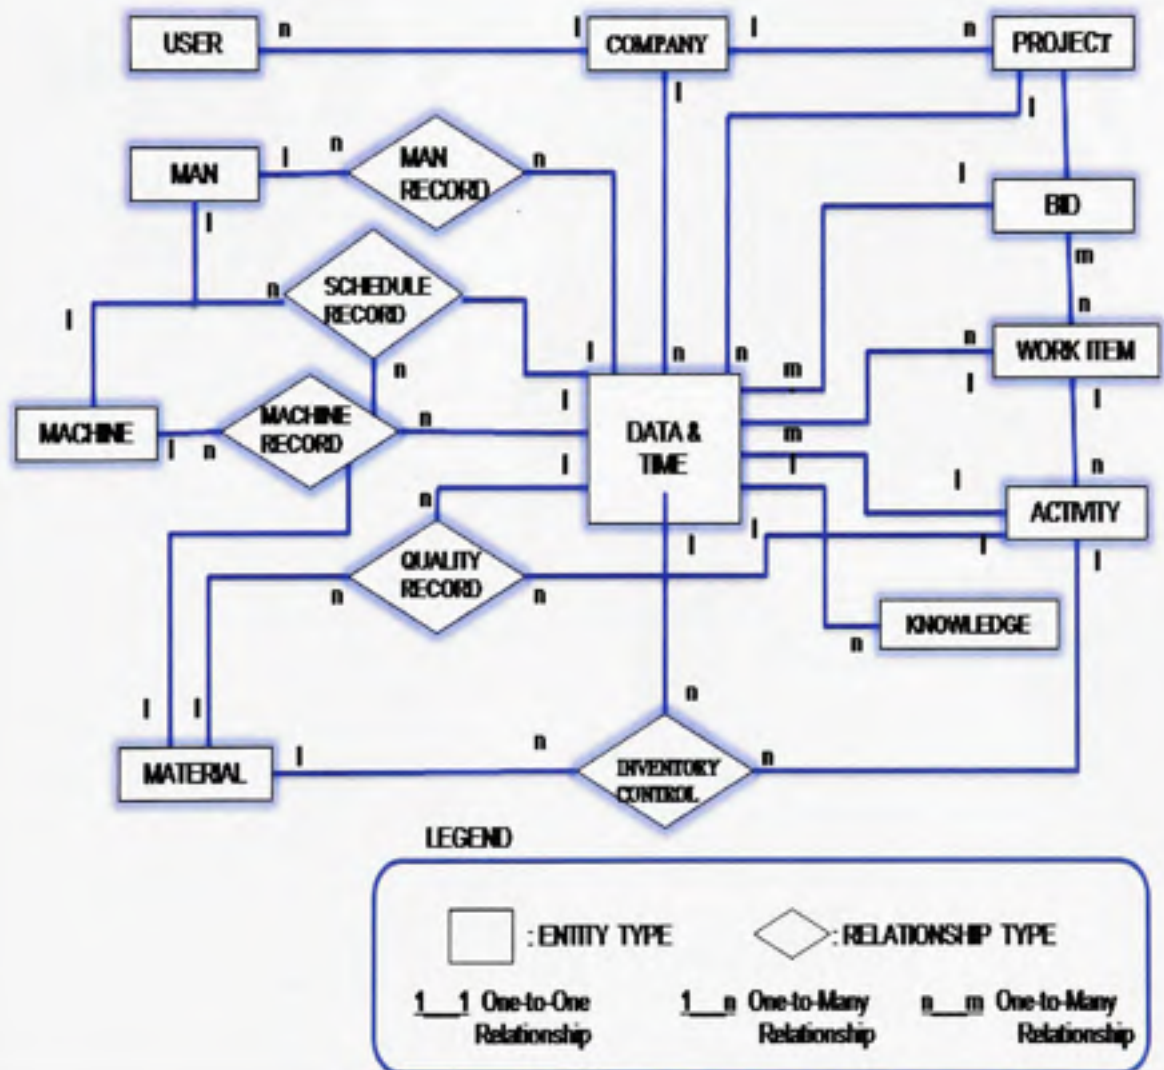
USER n l COMPANY l n PROJECT

l

l

MAN l n MAN RECORD n

l BID

l m

n SCHEDULE RECORD n

l n

n l n n m WORK ITEM

MACHINE l n MACHINE RECORD n l DATA & TIME m l l

l l n

l n ACTIVITY

n l l l

n QUALITY RECORD n l

n KNOWLEDGE

n

l l

MATERIAL l n INVENTORY CONTROL n

LEGEND

: ENTITY TYPE : RELATIONSHIP TYPE

1__1 One-to-One Relationship 1__n One-to-Many Relationship n__m One-to-Many Relationship